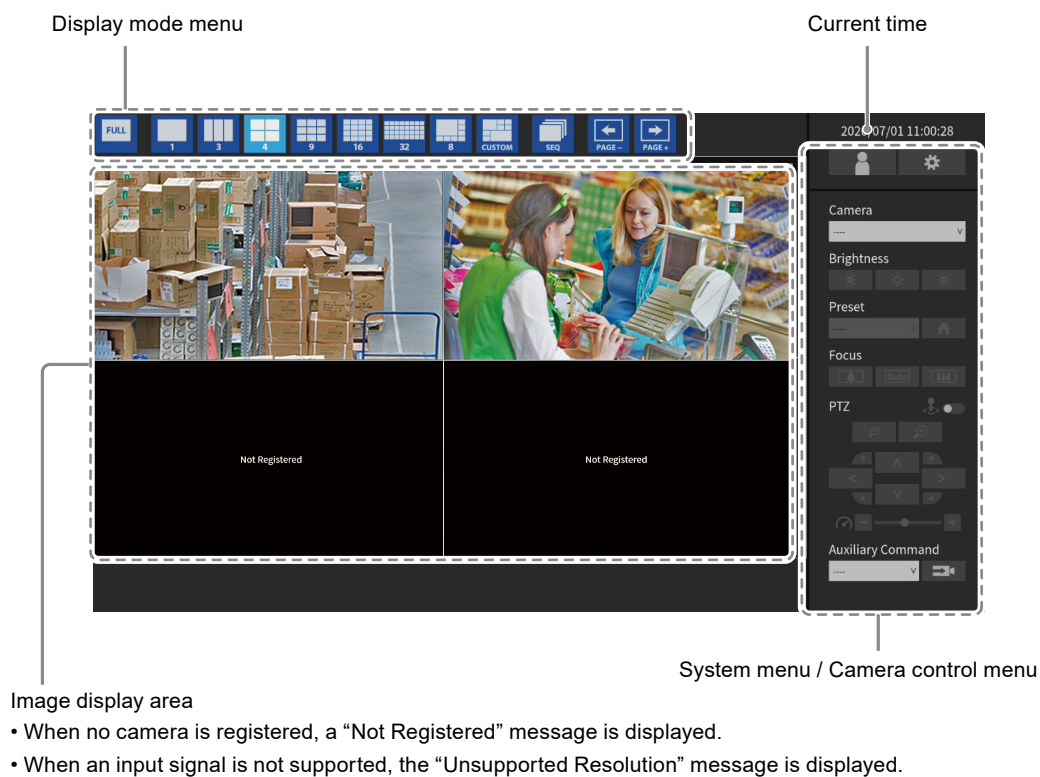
Display mode menu

Current time

FULL 1 3 4 9 16 32 8 CUSTOM SEQ PAGE− PAGE+

202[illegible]07/01 11:00:28

Camera

----

Brightness

Preset

----

Focus

Auto

PTZ

Auxiliary Command

----

Not Registered

Not Registered

System menu / Camera control menu

Image display area

• When no camera is registered, a “Not Registered” message is displayed.

• When an input signal is not supported, the “Unsupported Resolution” message is displayed.